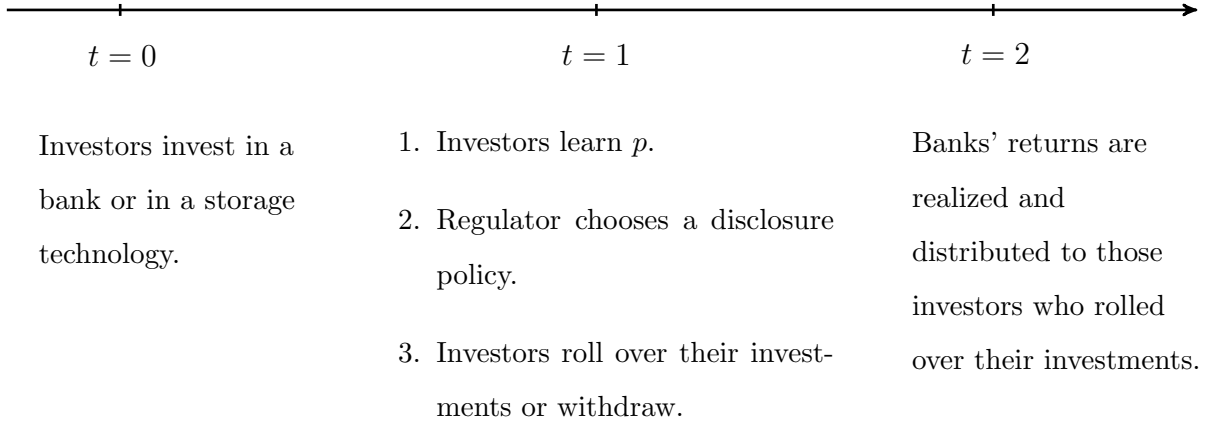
$t = 0$

Investors invest in a bank or in a storage technology.

$t = 1$

1. Investors learn $p$.

2. Regulator chooses a disclosure policy.

3. Investors roll over their investments or withdraw.

$t = 2$

Banks' returns are realized and distributed to those investors who rolled over their investments.